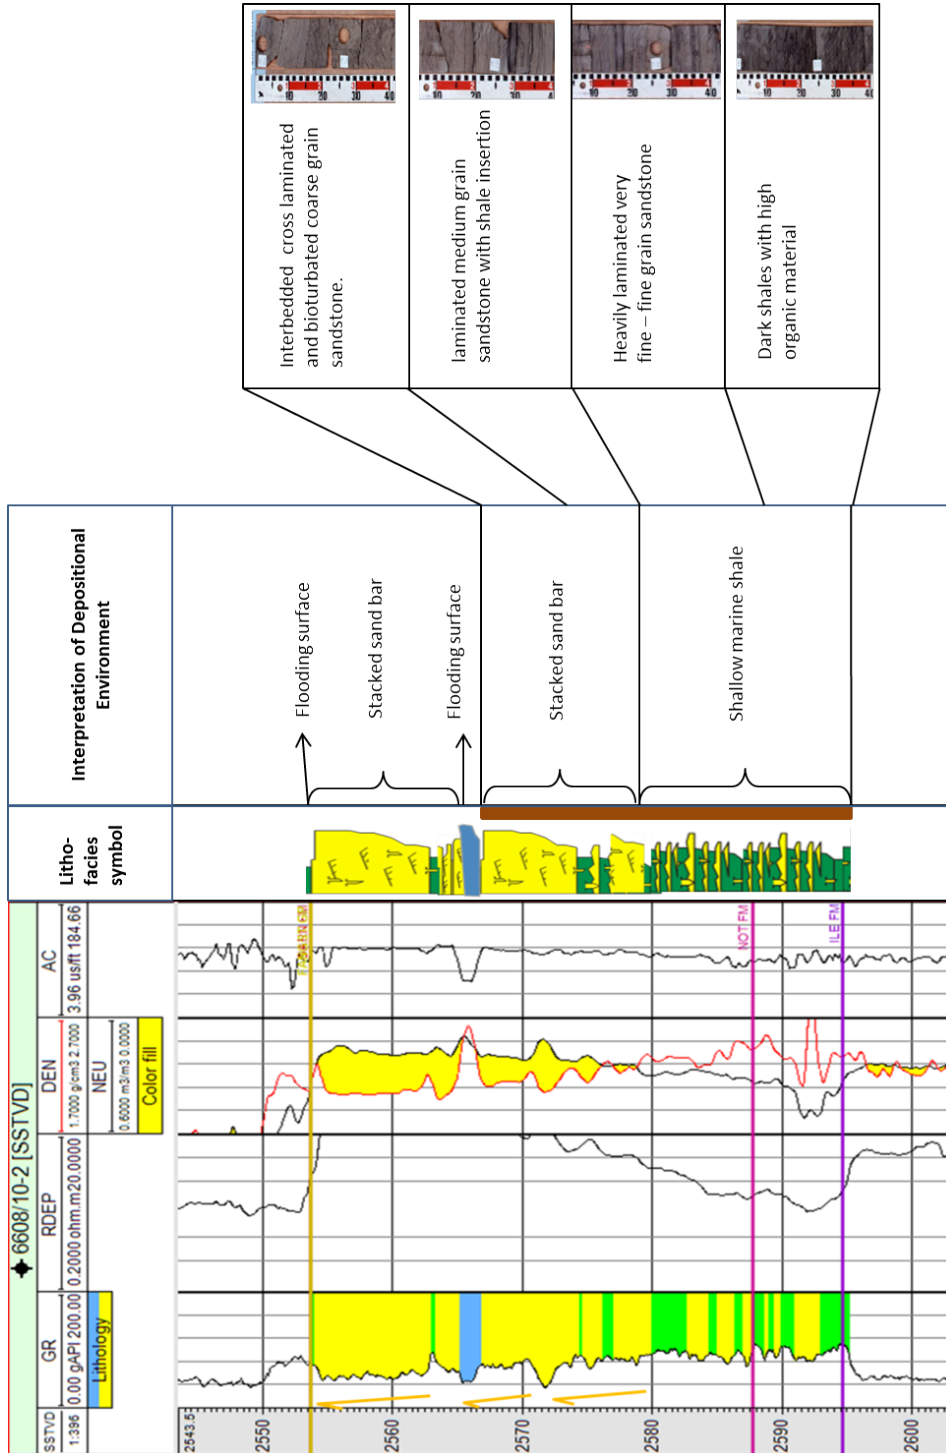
Interbedded cross laminated and bioturbated coarse grain sandstone.

laminated medium grain sandstone with shale insertion

Heavily laminated very fine – fine grain sandstone

Dark shales with high organic material

Interpretation of Depositional Environment

Flooding surface

Stacked sand bar

Flooding surface

Stacked sand bar

Shallow marine shale

Litho-facies symbol

6608/10-2 [SSTVD]

SSTVD 1:396

GR 0.00 gAPI 200.00

Lithology

RDEP 0.2000 ohm.m 20.0000

DEN 1.7000 g/cm3 2.7000

NEU 0.6000 m3/m3 0.0000

Color fill

AC 3.96 us/ft 184.66

GARN FM

NOT FM

ILE FM

2543.5

2550

2560

2570

2580

2590

2600

10 20 30 40